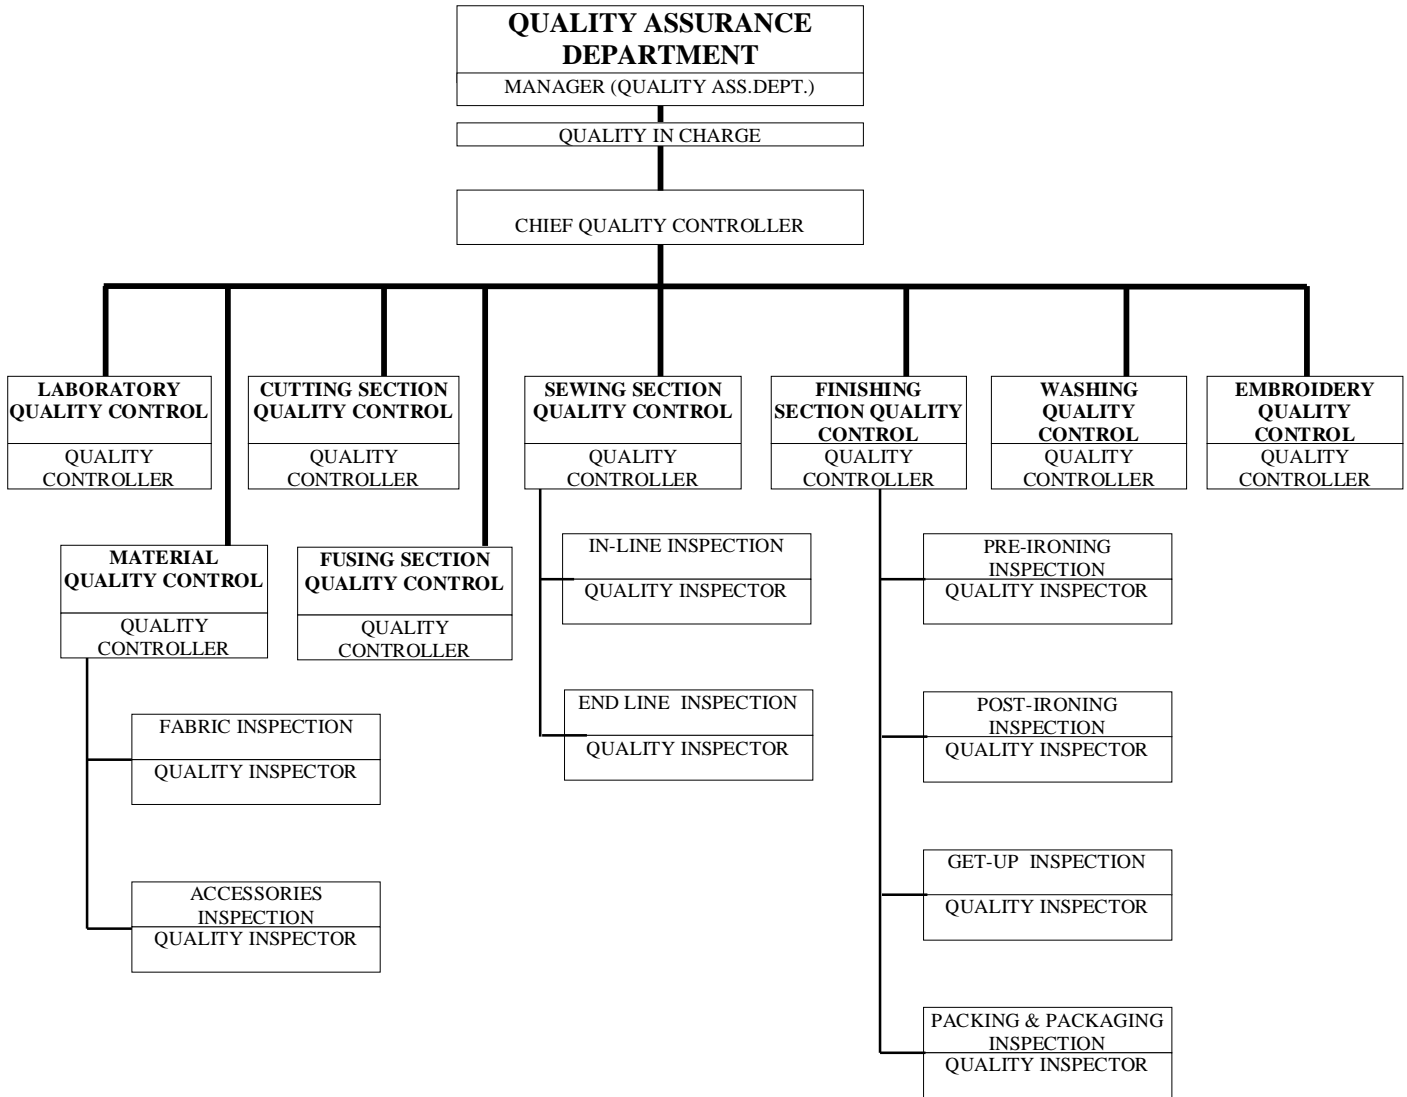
QUALITY ASSURANCE DEPARTMENT
MANAGER (QUALITY ASS.DEPT.)

QUALITY IN CHARGE

CHIEF QUALITY CONTROLLER

LABORATORY QUALITY CONTROL
QUALITY CONTROLLER

CUTTING SECTION QUALITY CONTROL
QUALITY CONTROLLER

SEWING SECTION QUALITY CONTROL
QUALITY CONTROLLER

FINISHING SECTION QUALITY CONTROL
QUALITY CONTROLLER

WASHING QUALITY CONTROL
QUALITY CONTROLLER

EMBROIDERY QUALITY CONTROL
QUALITY CONTROLLER

MATERIAL QUALITY CONTROL
QUALITY CONTROLLER

FUSING SECTION QUALITY CONTROL
QUALITY CONTROLLER

IN-LINE INSPECTION
QUALITY INSPECTOR

END LINE INSPECTION
QUALITY INSPECTOR

PRE-IRONING INSPECTION
QUALITY INSPECTOR

POST-IRONING INSPECTION
QUALITY INSPECTOR

GET-UP INSPECTION
QUALITY INSPECTOR

PACKING & PACKAGING INSPECTION
QUALITY INSPECTOR

FABRIC INSPECTION
QUALITY INSPECTOR

ACCESSORIES INSPECTION
QUALITY INSPECTOR